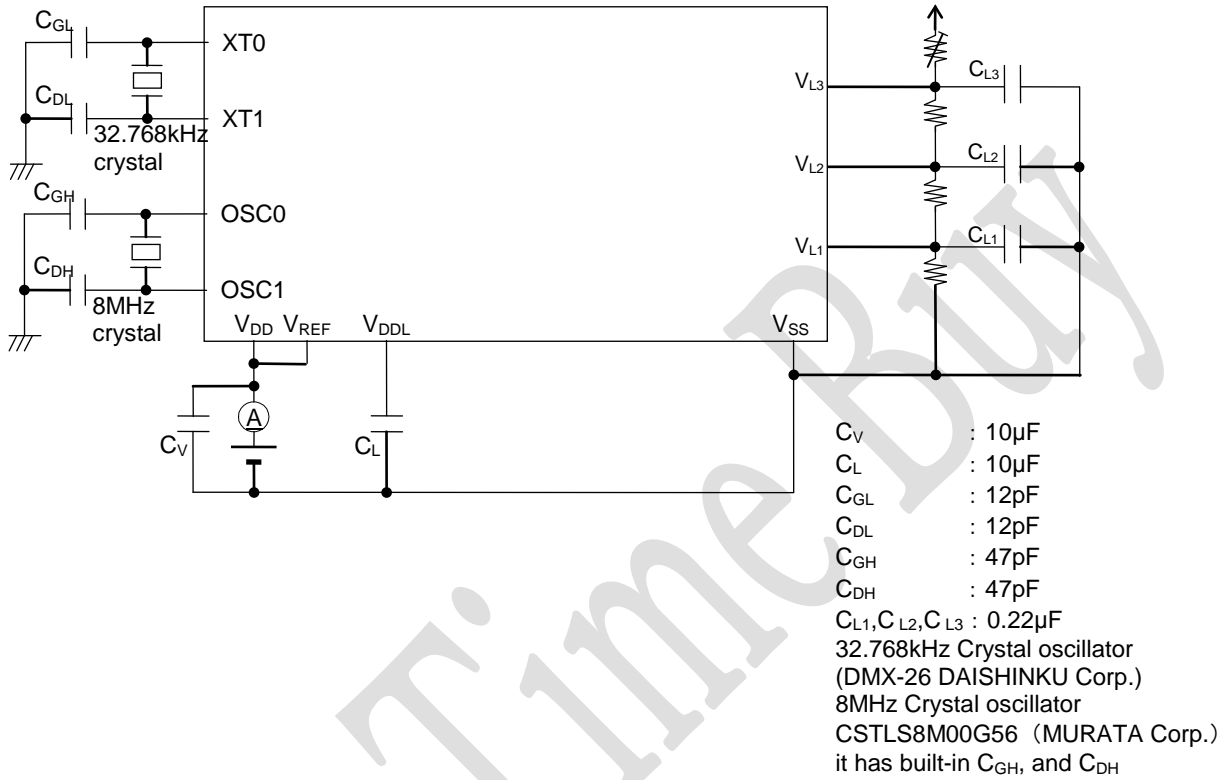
$C_{GL}$
XT0
$C_{DL}$
XT1
32.768kHz crystal
$C_{GH}$
OSC0
$C_{DH}$
OSC1
8MHz crystal
$V_{DD}$ $V_{REF}$
$V_{DDL}$
$V_{SS}$
$V_{L3}$
$V_{L2}$
$V_{L1}$
$C_{L3}$
$C_{L2}$
$C_{L1}$
A
$C_V$
$C_L$

$C_V$ : 10μF
$C_L$ : 10μF
$C_{GL}$ : 12pF
$C_{DL}$ : 12pF
$C_{GH}$ : 47pF
$C_{DH}$ : 47pF
$C_{L1}$,$C_{L2}$,$C_{L3}$ : 0.22μF
32.768kHz Crystal oscillator
(DMX-26 DAISHINKU Corp.)
8MHz Crystal oscillator
CSTLS8M00G56（MURATA Corp.）
it has built-in $C_{GH}$, and $C_{DH}$

Time Buy